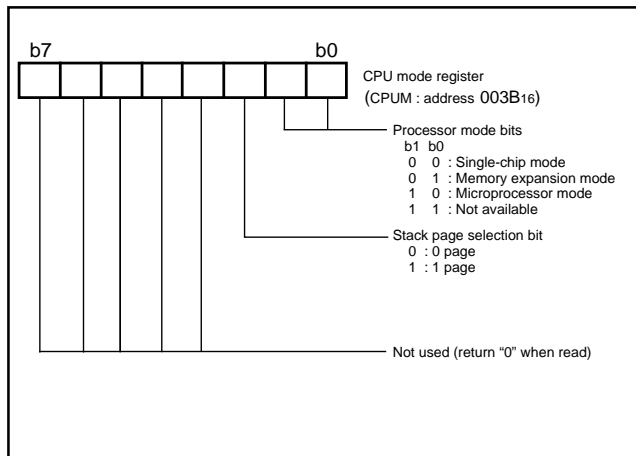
b7 b0

CPU mode register
(CPUM : address $003B_{16}$)

Processor mode bits
b1 b0
0 0 : Single-chip mode
0 1 : Memory expansion mode
1 0 : Microprocessor mode
1 1 : Not available

Stack page selection bit
0 : 0 page
1 : 1 page

Not used (return “0” when read)